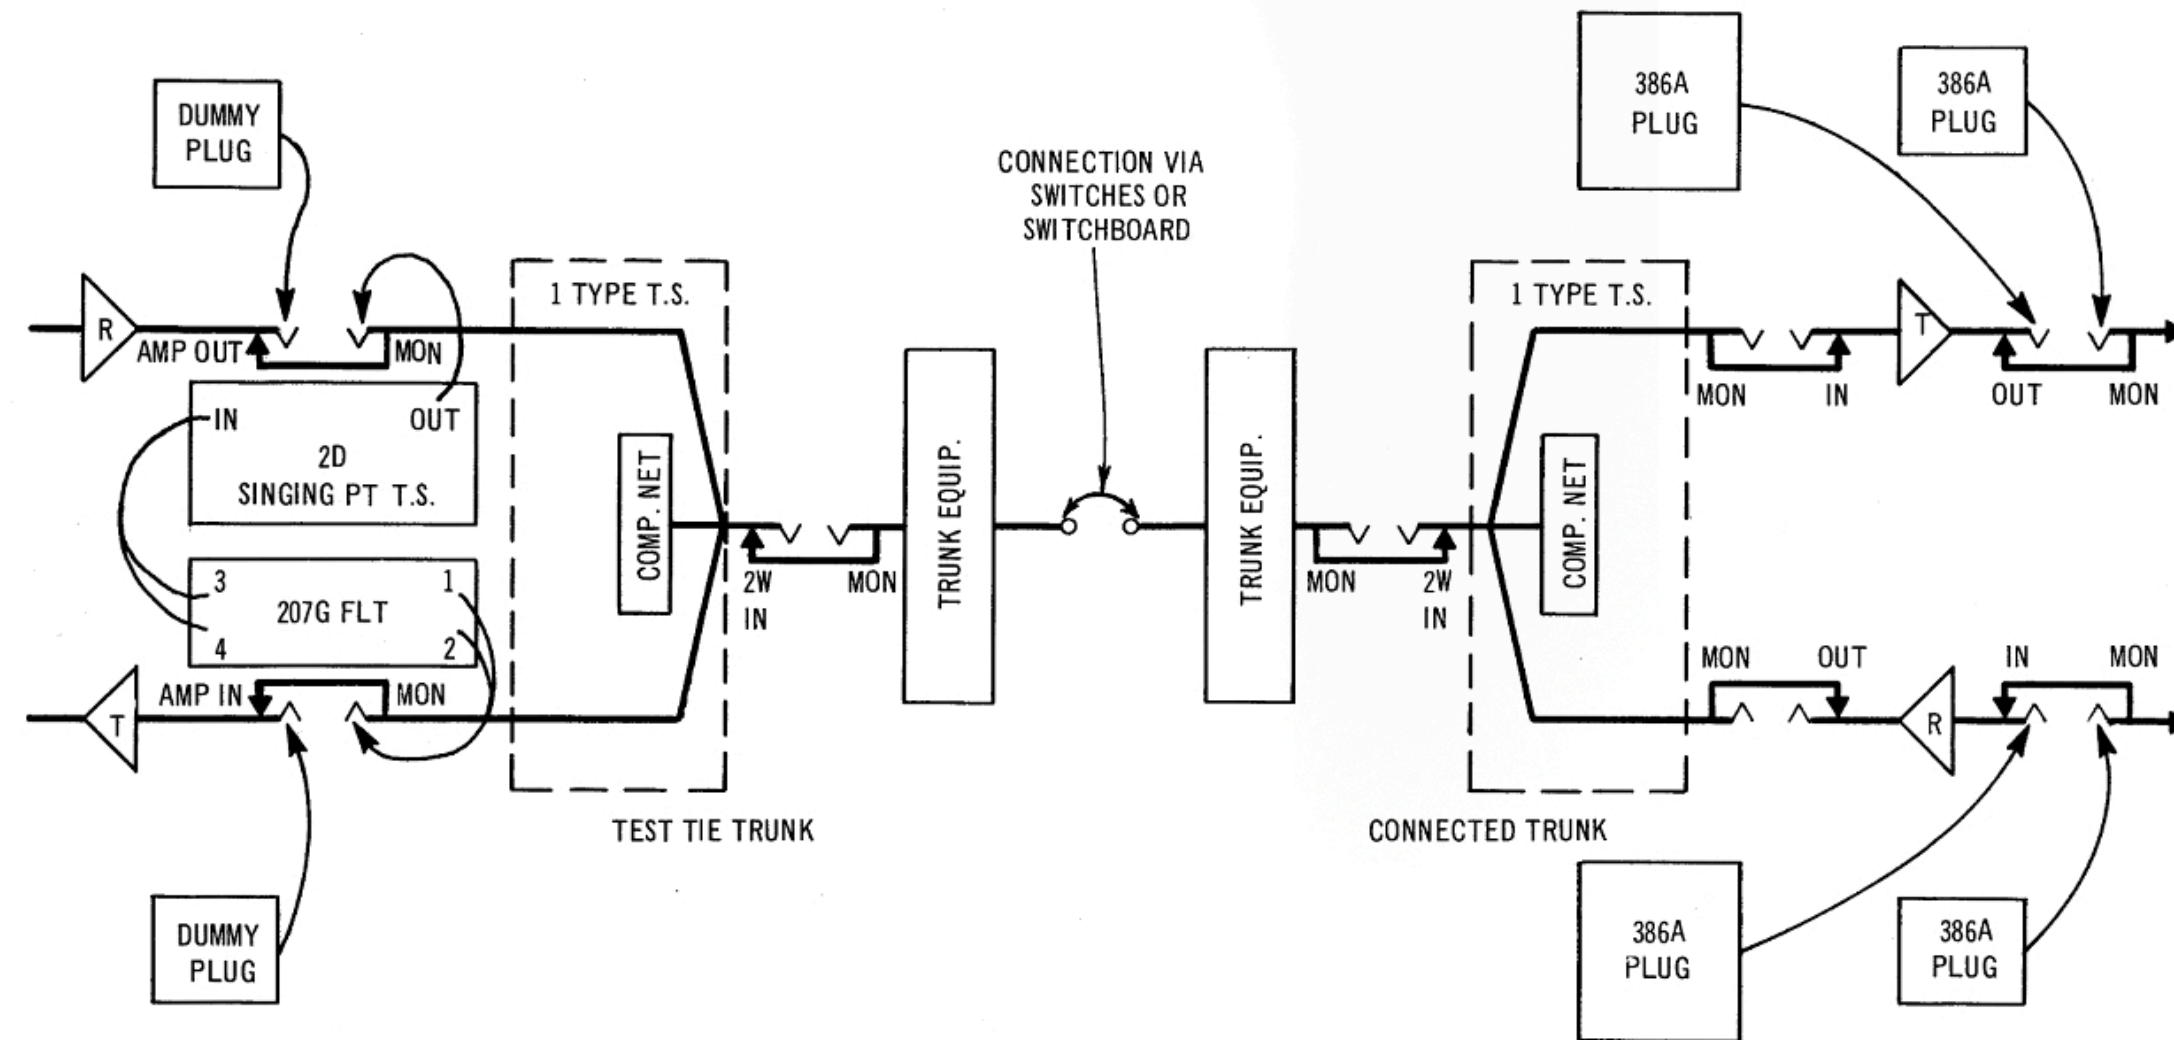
DUMMY PLUG

386A PLUG

386A PLUG

CONNECTION VIA SWITCHES OR SWITCHBOARD

R

AMP OUT

MON

1 TYPE T.S.

1 TYPE T.S.

T

MON

IN

OUT

MON

IN

OUT

2D SINGING PT T.S.

COMP. NET

TRUNK EQUIP.

TRUNK EQUIP.

COMP. NET

3

207G FLT

1

4

2

2W IN

MON

MON

2W IN

AMP IN

MON

T

MON

OUT

IN

MON

R

TEST TIE TRUNK

CONNECTED TRUNK

DUMMY PLUG

386A PLUG

386A PLUG